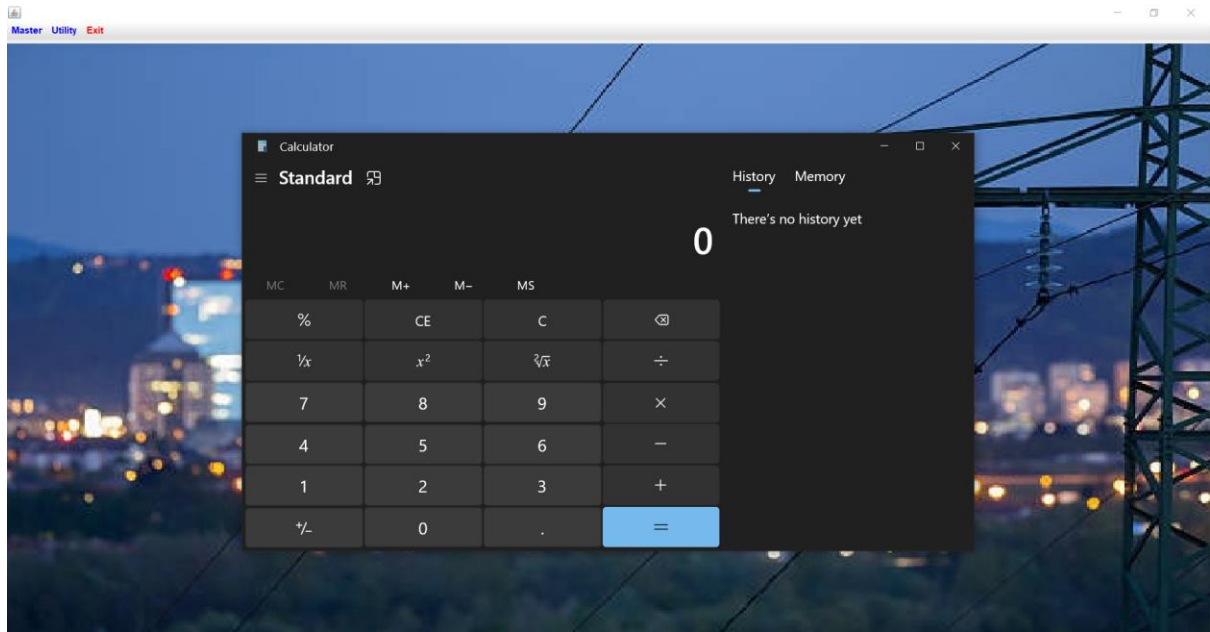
Master Utility Exit

Calculator

Standard

History Memory

There's no history yet

0

MC MR M+ M− MS

| % | CE | C | ⌫ |
|---|---|---|---|
| $\frac{1}{x}$ | $x^2$ | $\sqrt[2]{x}$ | ÷ |
| 7 | 8 | 9 | × |
| 4 | 5 | 6 | − |
| 1 | 2 | 3 | + |
| +/− | 0 | . | = |